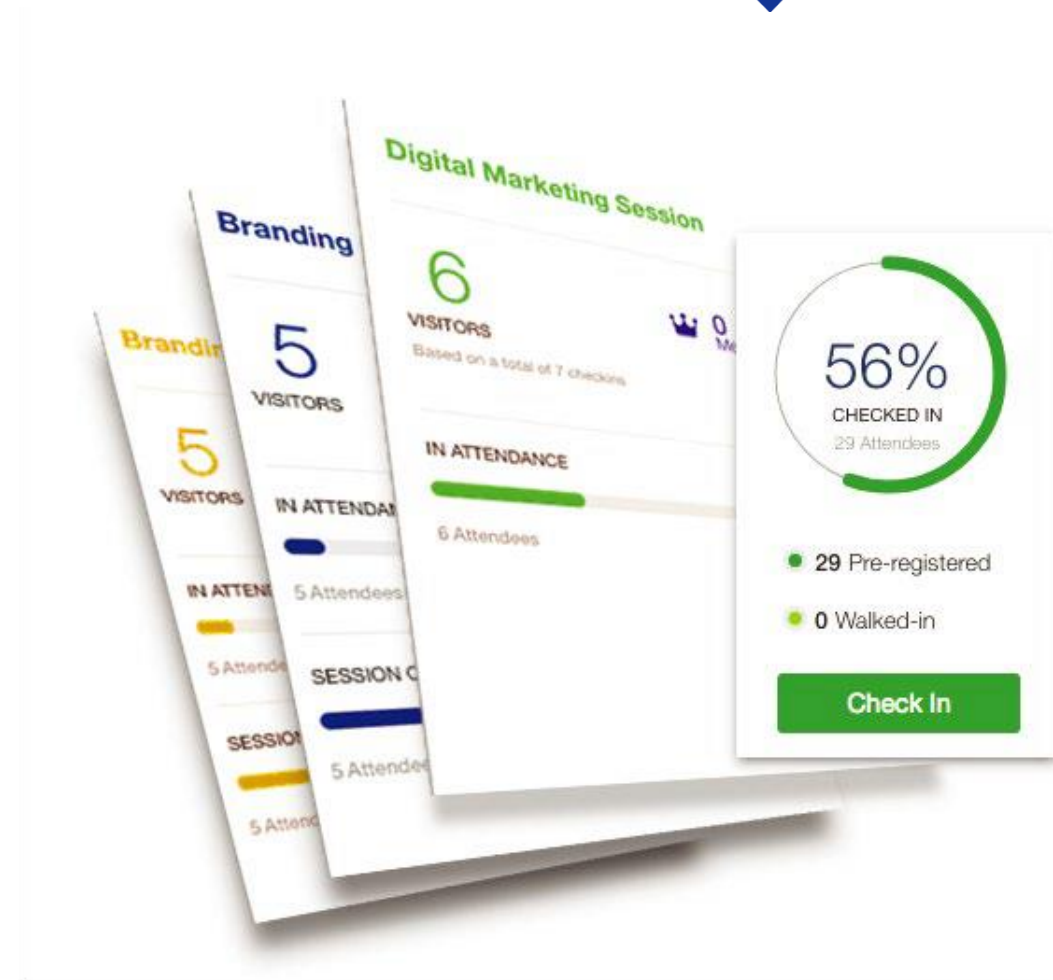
Brandin

5

VISITORS

IN ATTEN

5 Attende

SESSIO

5 Attend

Branding

5

VISITORS

IN ATTENDA

5 Attendees

SESSION C

5 Attendee

Digital Marketing Session

6

VISITORS

Based on a total of 7 checkins

0

Me

IN ATTENDANCE

6 Attendees

56%

CHECKED IN

29 Attendees

29 Pre-registered

0 Walked-in

Check In